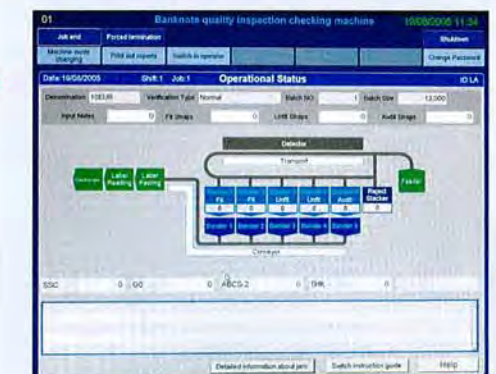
01

Banknote quality inspection checking machine

19/06/2005 11:34

Job end

Forced termination

Shutdown

Machine mode changing

Print out reports

Switch to operator

Change Password

Date 19/06/2005

Shift 1

Job 1

Operational Status

ID LA

Denomination 100EUR

Verification Type Normal

Batch NO 1

Batch Size 12,000

Input Notes 0

Fit Straps 0

Unfit Straps 0

Audit Straps 0

Detector

Transport

Discharger

Label Reading

Label Packing

Fit

Fit

Unfit

Unfit

Audit

Reject Stacker

Feeder

0

0

0

0

0

0

Bundler 1

Bundler 2

Bundler 3

Bundler 4

Bundler 5

Conveyor

SSC 0

GG 0

ABCS-2 0

SHL 0

Detailed information about jam

Switch instruction guide

Help